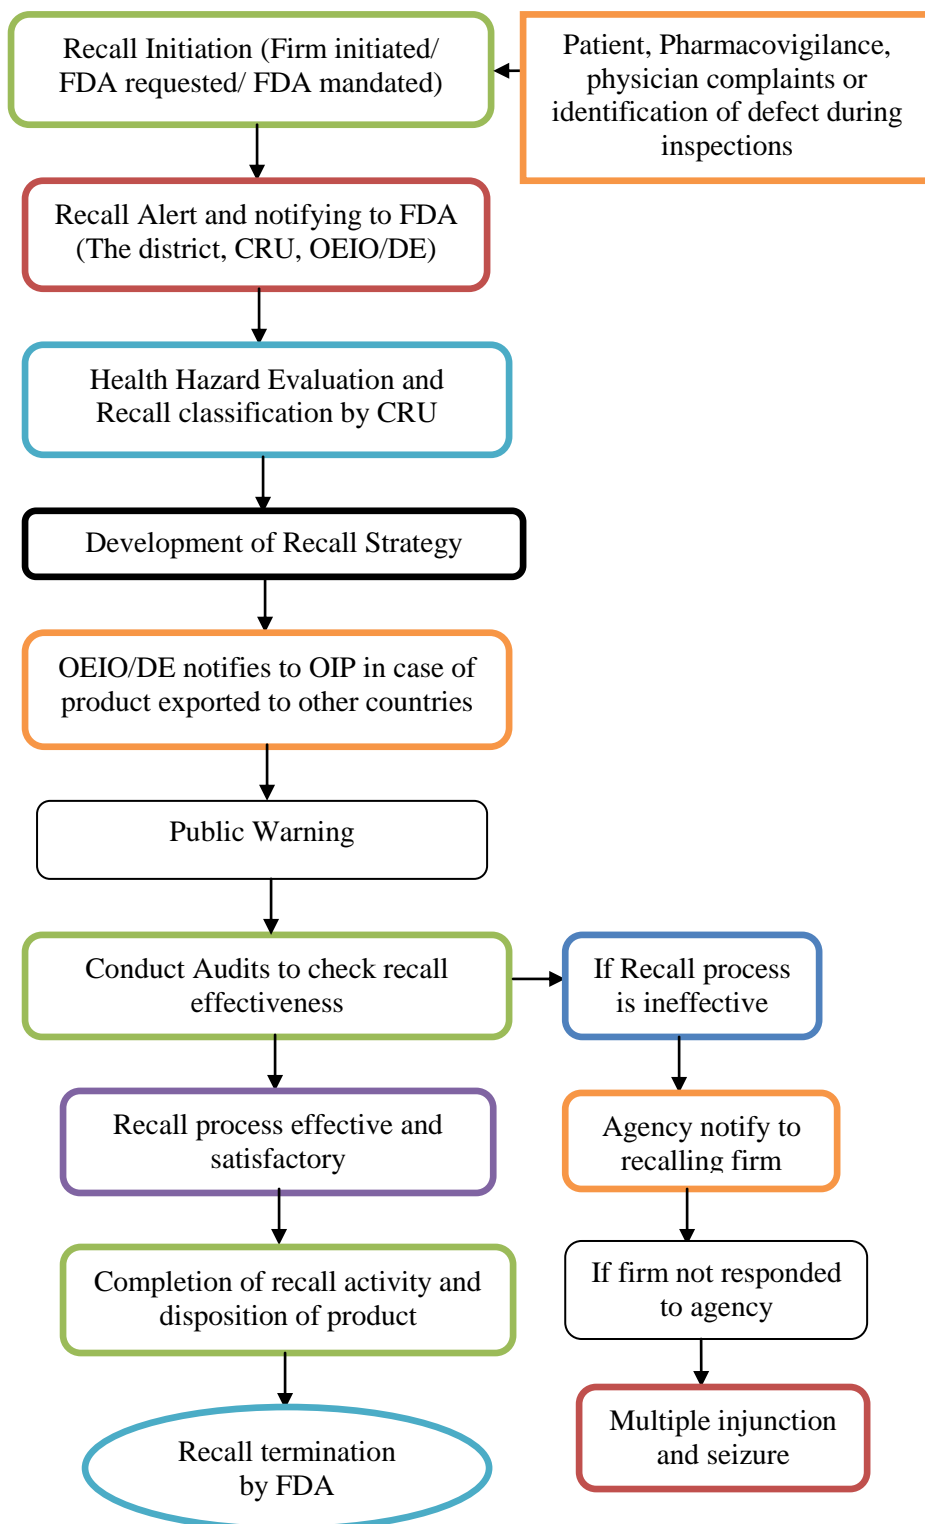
Recall Initiation (Firm initiated/ FDA requested/ FDA mandated)

Patient, Pharmacovigilance, physician complaints or identification of defect during inspections

Recall Alert and notifying to FDA (The district, CRU, OEIO/DE)

Health Hazard Evaluation and Recall classification by CRU

Development of Recall Strategy

OEIO/DE notifies to OIP in case of product exported to other countries

Public Warning

Conduct Audits to check recall effectiveness

If Recall process is ineffective

Recall process effective and satisfactory

Agency notify to recalling firm

Completion of recall activity and disposition of product

If firm not responded to agency

Recall termination by FDA

Multiple injunction and seizure